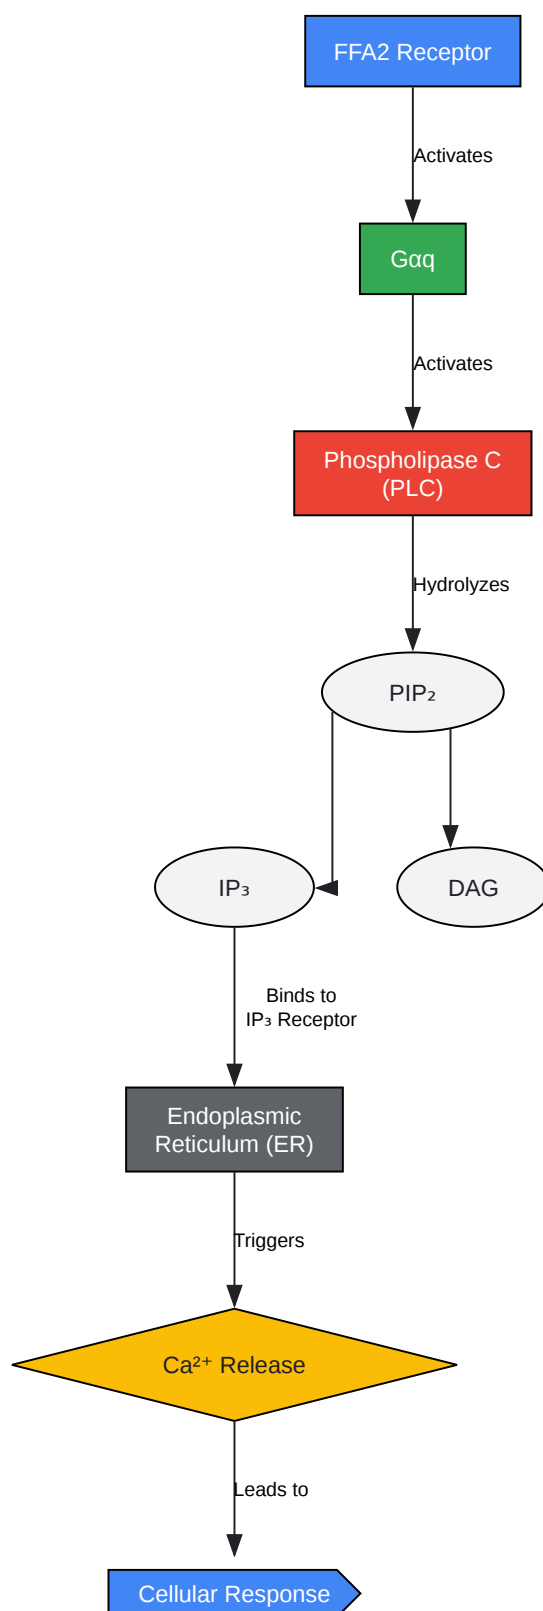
FFA2 Receptor

Activates

Gαq

Activates

Phospholipase C (PLC)

Hydrolyzes

$PIP_2$

$IP_3$

DAG

Binds to $IP_3$ Receptor

Endoplasmic Reticulum (ER)

Triggers

$Ca^{2+}$ Release

Leads to

Cellular Response